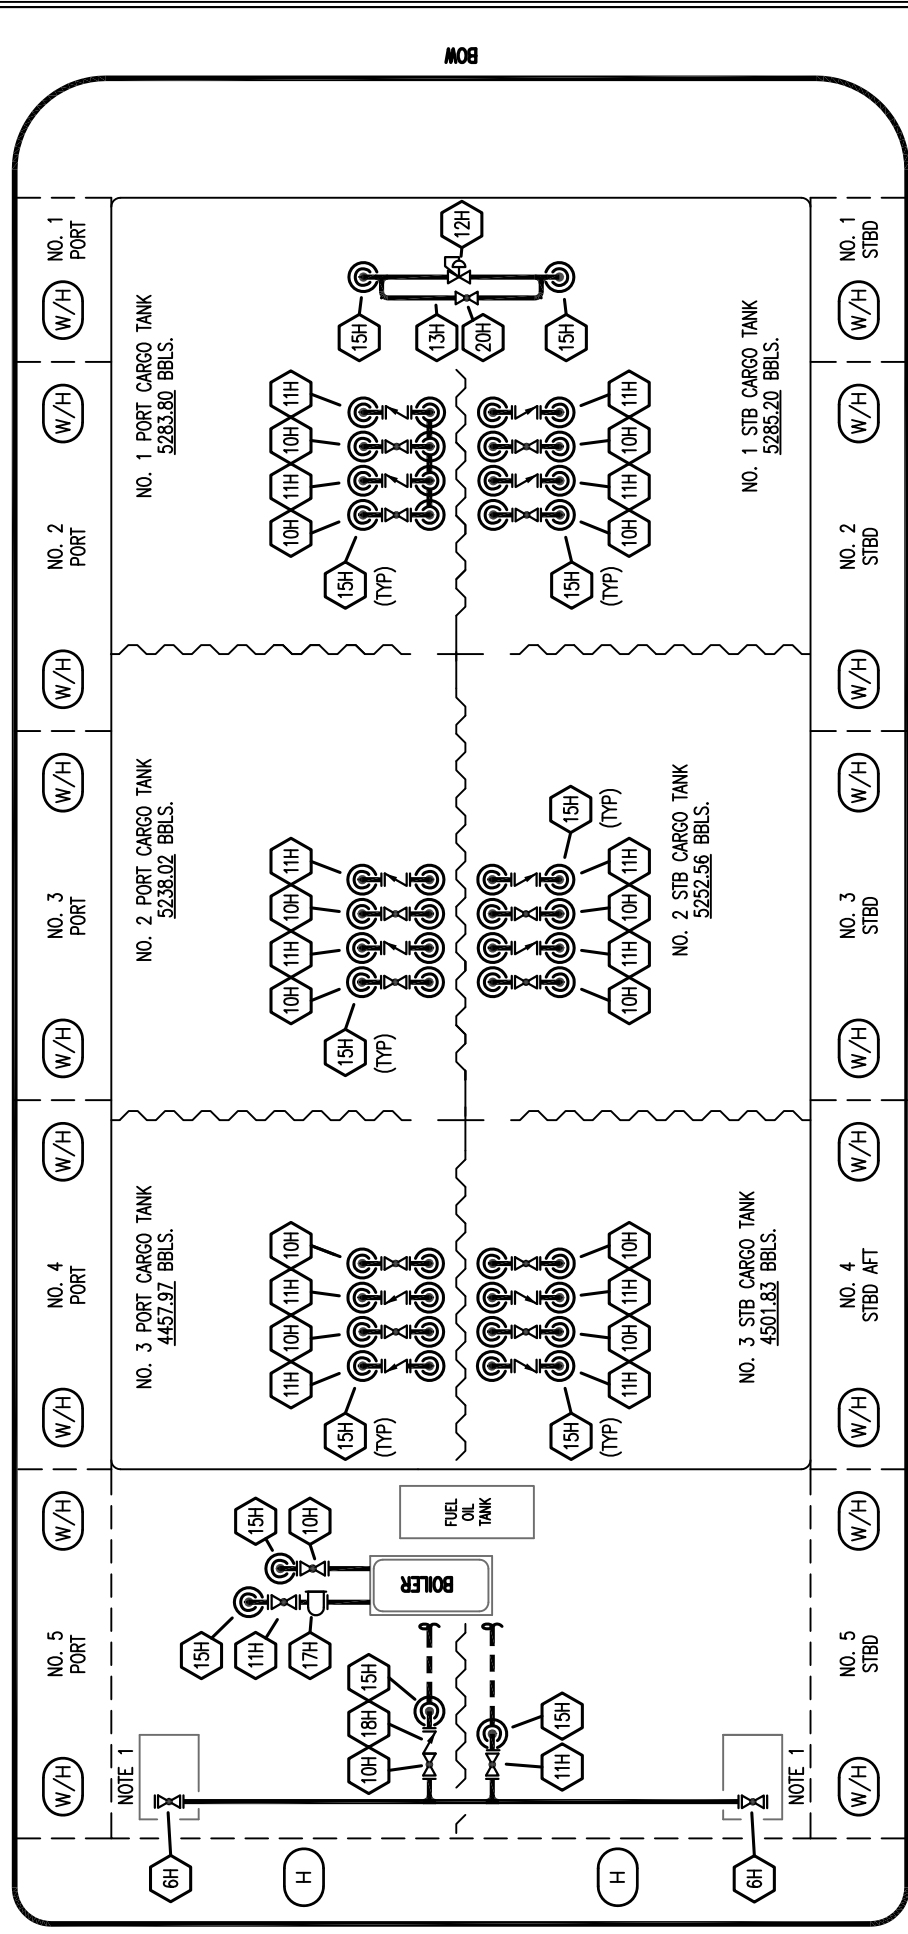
BOW

NO. 1 PORT

W/H

W/H

NO. 2 PORT

W/H

W/H

NO. 3 PORT

W/H

W/H

NO. 4 PORT

W/H

W/H

NO. 5 PORT

W/H

NOTE 1

6H

H

H

6H

NOTE 1

NO. 1 STBD

W/H

W/H

NO. 2 STBD

W/H

W/H

NO. 3 STBD

W/H

W/H

NO. 4 STBD AFT

W/H

W/H

NO. 5 STBD

W/H

NO. 1 PORT CARGO TANK 5283.80 BBLS.

NO. 1 STB CARGO TANK 5285.20 BBLS.

12H

15H

13H

20H

15H

10H 11H 10H 11H

15H (TYP)

10H 11H 10H 11H

15H (TYP)

NO. 2 PORT CARGO TANK 5238.02 BBLS.

NO. 2 STB CARGO TANK 5252.56 BBLS.

10H 11H 10H 11H

15H (TYP)

10H 11H 10H 11H

15H (TYP)

NO. 3 PORT CARGO TANK 4457.97 BBLS.

NO. 3 STB CARGO TANK 4501.83 BBLS.

11H 10H 11H 10H

15H (TYP)

11H 10H 11H 10H

15H (TYP)

FUEL OIL TANK

BOILER

15H

10H

15H

11H

17H

15H

18H

10H

15H

11H